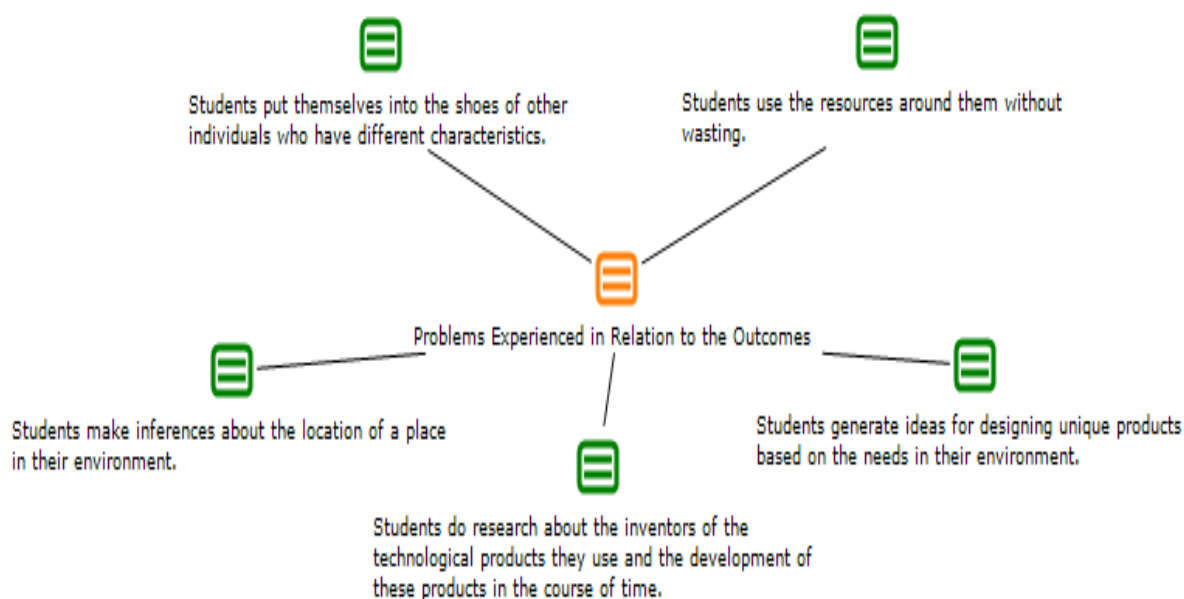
Students put themselves into the shoes of other individuals who have different characteristics.

Students use the resources around them without wasting.

Problems Experienced in Relation to the Outcomes

Students make inferences about the location of a place in their environment.

Students generate ideas for designing unique products based on the needs in their environment.

Students do research about the inventors of the technological products they use and the development of these products in the course of time.